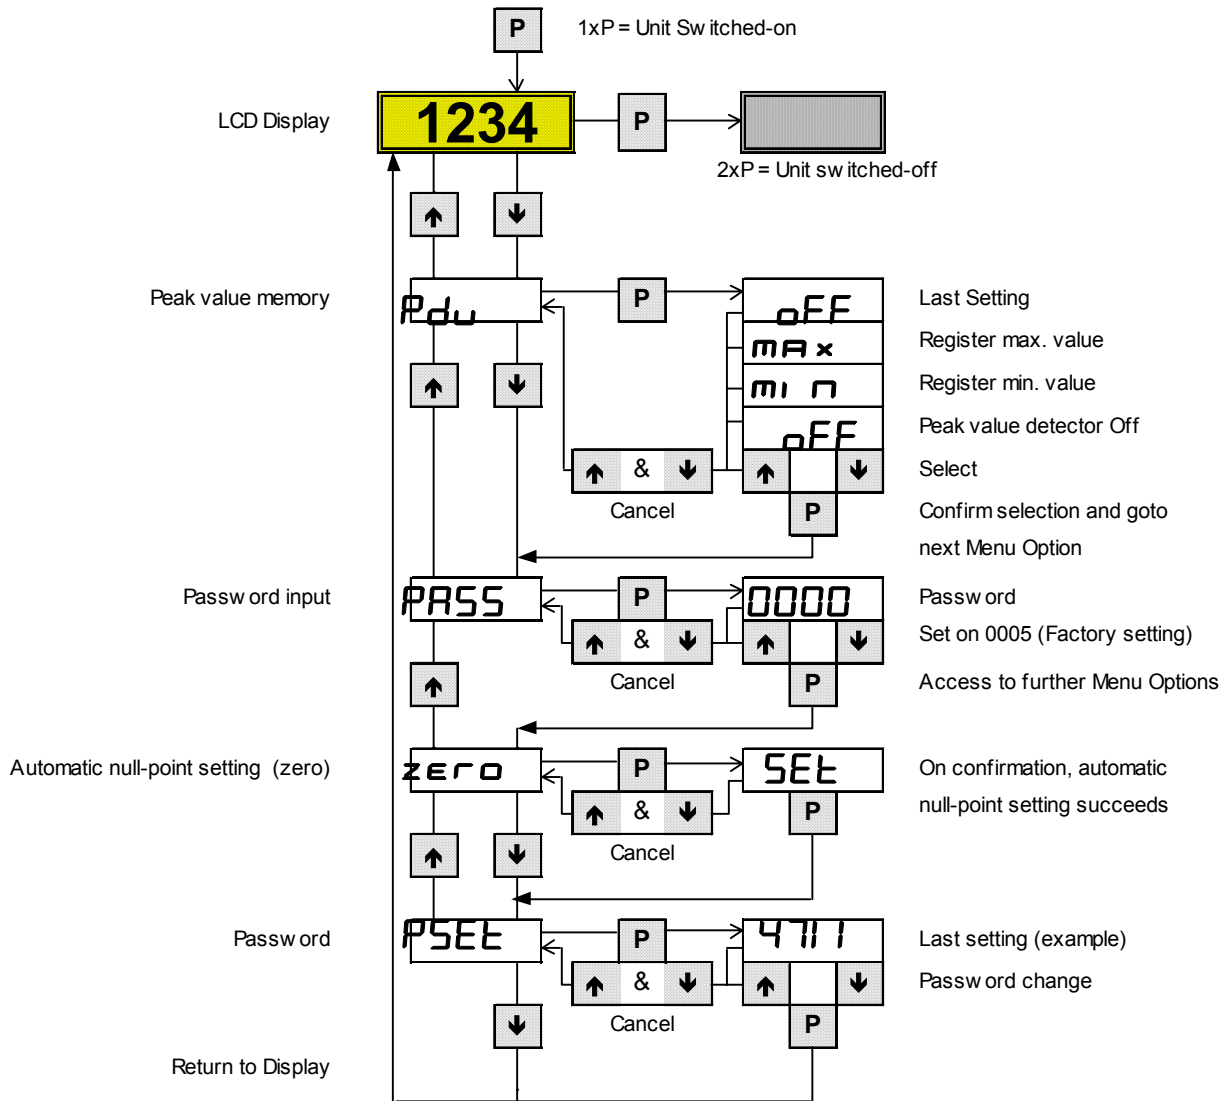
P

1xP = Unit Sw itched-on

LCD Display

1234

P

2xP = Unit sw itched-off

Peak value memory

Pdu

P

oFF

Last Setting

mAx

Register max. value

mi n

Register min. value

oFF

Peak value detector Off

&

Select

Cancel

P

Confirm selection and goto next Menu Option

Passw ord input

PASS

P

0000

Passw ord

&

Set on 0005 (Factory setting)

Cancel

P

Access to further Menu Options

Automatic null-point setting (zero)

zero

P

SEt

On confirmation, automatic null-point setting succeeds

&

P

Cancel

Passw ord

PSEt

P

4711

Last setting (example)

&

Passw ord change

Cancel

P

Return to Display